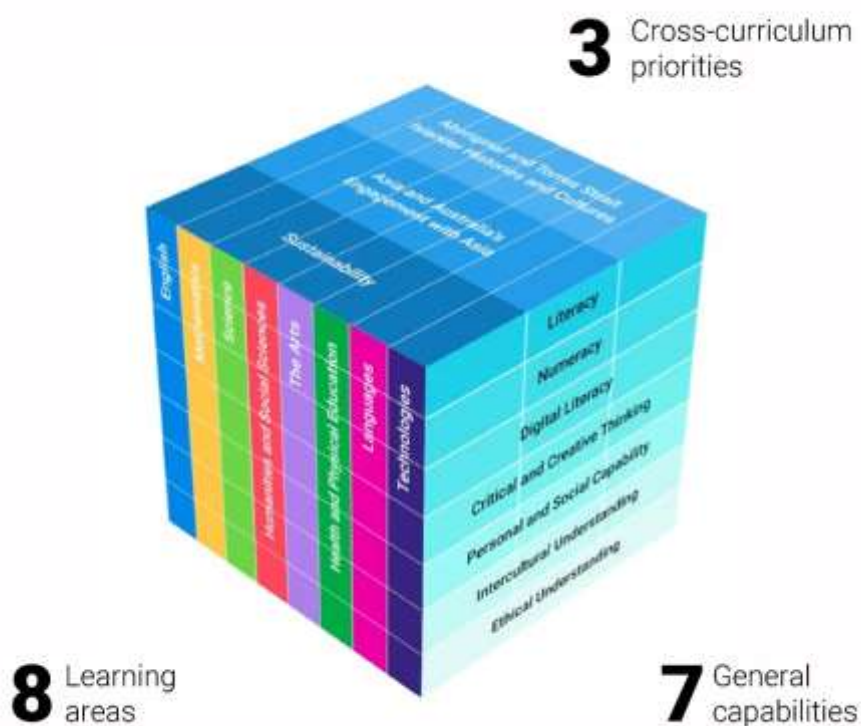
3 Cross-curriculum priorities

Aboriginal and Torres Strait Islander Histories and Cultures

Asia and Australia's Engagement with Asia

Sustainability

English

Mathematics

Science

Humanities and Social Sciences

The Arts

Health and Physical Education

Languages

Technologies

Literacy

Numeracy

Digital Literacy

Critical and Creative Thinking

Personal and Social Capability

Intercultural Understanding

Ethical Understanding

8 Learning areas

7 General capabilities